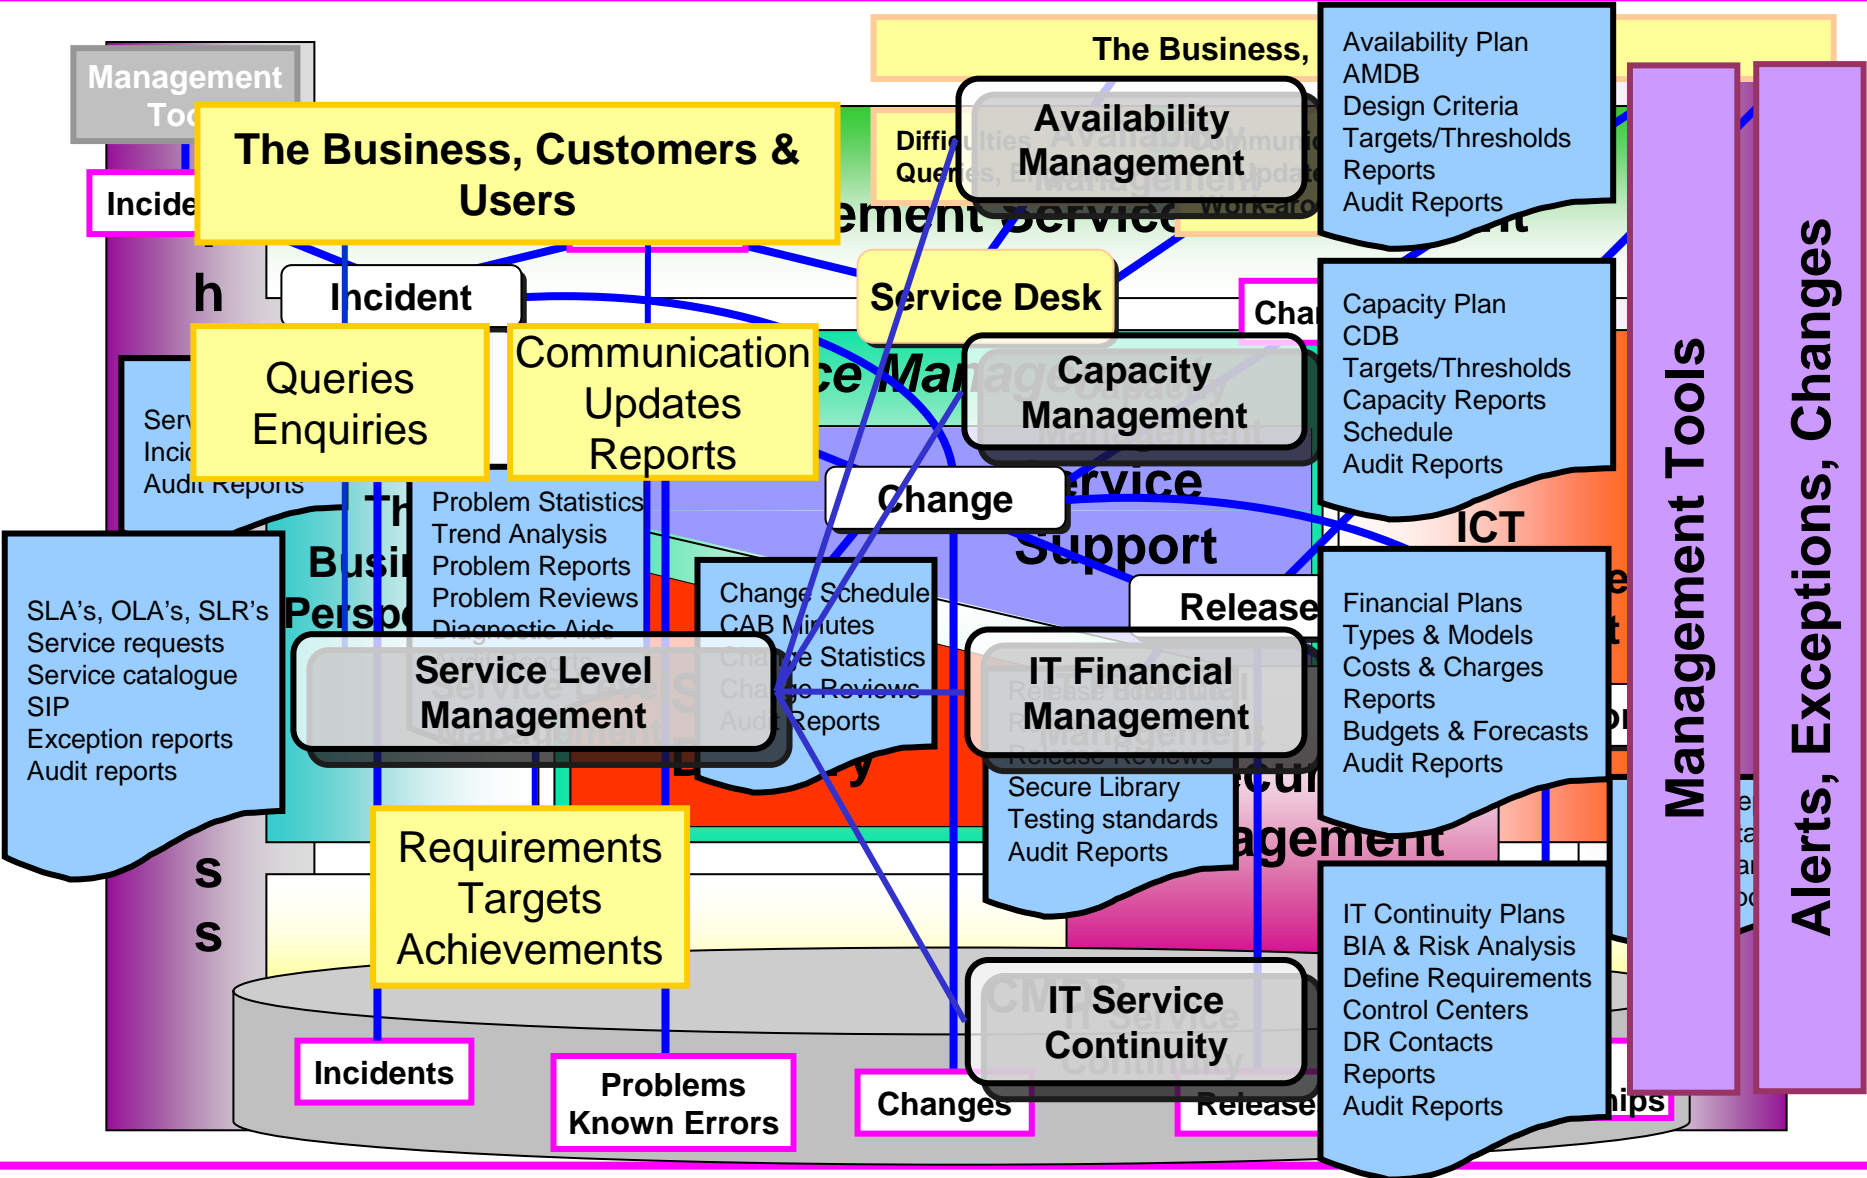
Management Too

The Business,

The Business, Customers & Users

Incide

h

Incident

Availability Management

Service Desk

Capacity Management

Queries Enquiries

Communication Updates Reports

Ser Inci Audit Reports

Problem Statistics
Trend Analysis
Problem Reports
Problem Reviews
Diagnostic Aids

Change

Support

Release

SLA's, OLA's, SLR's
Service requests
Service catalogue
SIP
Exception reports
Audit reports

Busi Persp

Change Schedule
CAB Minutes
Change Statistics
Change Reviews
Audit Reports

Service Level Management

IT Financial Management

Secure Library
Testing standards
Audit Reports

agement

Requirements Targets Achievements

s s

IT Service Continuity

Incidents

Problems Known Errors

Changes

Release

Availability Plan
AMDB
Design Criteria
Targets/Thresholds
Reports
Audit Reports

Capacity Plan
CDB
Targets/Thresholds
Capacity Reports
Schedule
Audit Reports

ICT

Financial Plans
Types & Models
Costs & Charges
Reports
Budgets & Forecasts
Audit Reports

IT Continuity Plans
BIA & Risk Analysis
Define Requirements
Control Centers
DR Contacts
Reports
Audit Reports

ips

Management Tools

Alerts, Exceptions, Changes